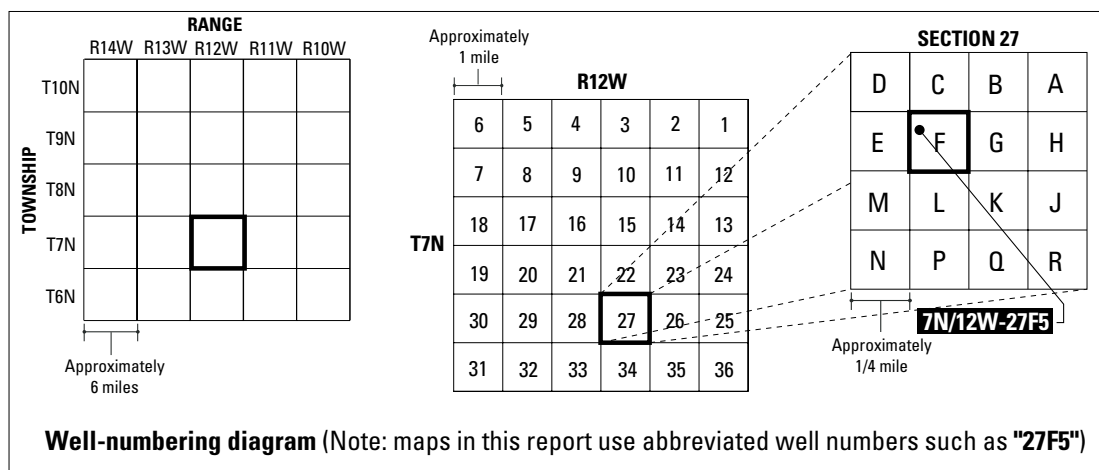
RANGE

R14W R13W R12W R11W R10W

T10N

T9N

T8N

T7N

T6N

TOWNSHIP

Approximately 6 miles

Approximately 1 mile

R12W

T7N

| 6 | 5 | 4 | 3 | 2 | 1 |
|---|---|---|---|---|---|
| 7 | 8 | 9 | 10 | 11 | 12 |
| 18 | 17 | 16 | 15 | 14 | 13 |
| 19 | 20 | 21 | 22 | 23 | 24 |
| 30 | 29 | 28 | 27 | 26 | 25 |
| 31 | 32 | 33 | 34 | 35 | 36 |

SECTION 27

| D | C | B | A |
|---|---|---|---|
| E | F | G | H |
| M | L | K | J |
| N | P | Q | R |

7N/12W-27F5

Approximately 1/4 mile

**Well-numbering diagram** (Note: maps in this report use abbreviated well numbers such as **"27F5"**)